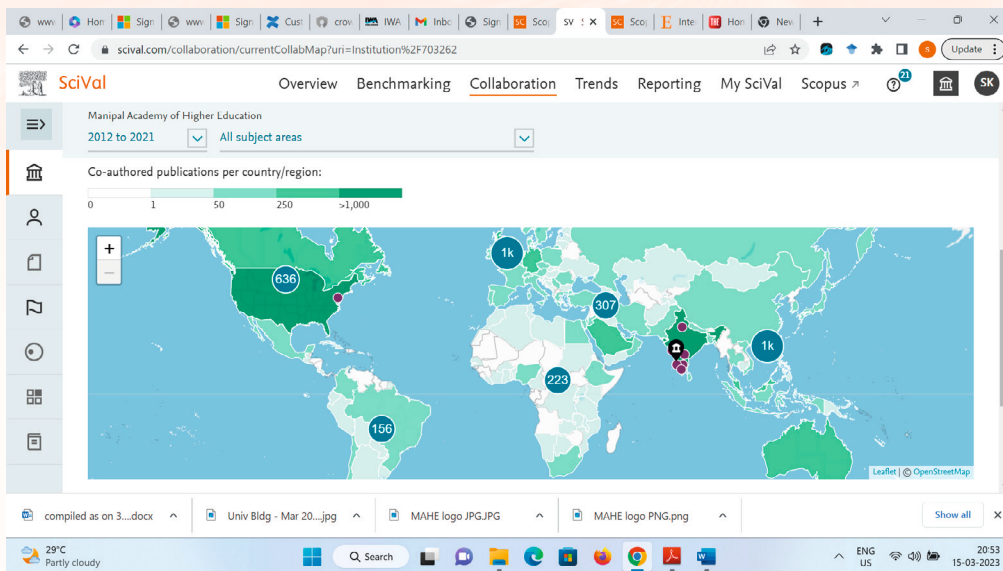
www | Hon | Sign | www | Sign | Cust | crov | IWA | Inbo | Sign | Scop | SV | Scop | Inte | Hon | New | +

scival.com/collaboration/currentCollabMap?uri=Institution%2F703262

Update

SciVal Overview Benchmarking Collaboration Trends Reporting My SciVal Scopus ↗ 21 SK

Manipal Academy of Higher Education

2012 to 2021 All subject areas

Co-authored publications per country/region:

0 1 50 250 >1,000

+
—

1k
636
307
1k
223
156

Leaflet | © OpenStreetMap

compiled as on 3....docx Univ Bldg - Mar 20....jpg MAHE logo JPG.JPG MAHE logo PNG.png Show all

29°C Partly cloudy Search ENG US 20:53 15-03-2023